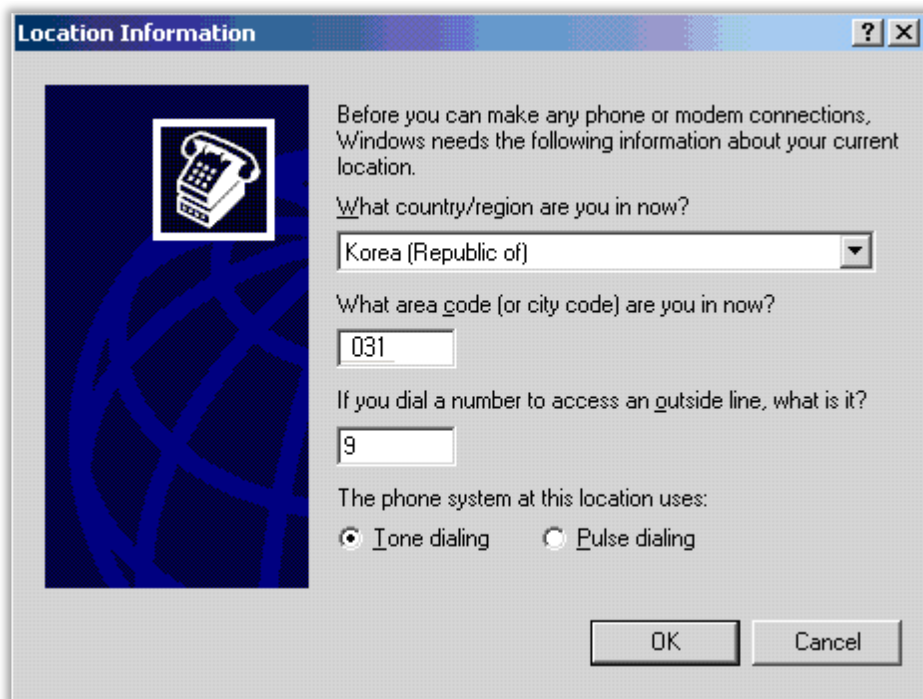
Location Information

?

×

Before you can make any phone or modem connections, Windows needs the following information about your current location.

What country/region are you in now?

Korea (Republic of)

What area code (or city code) are you in now?

031

If you dial a number to access an outside line, what is it?

9

The phone system at this location uses:

Tone dialing

Pulse dialing

OK

Cancel